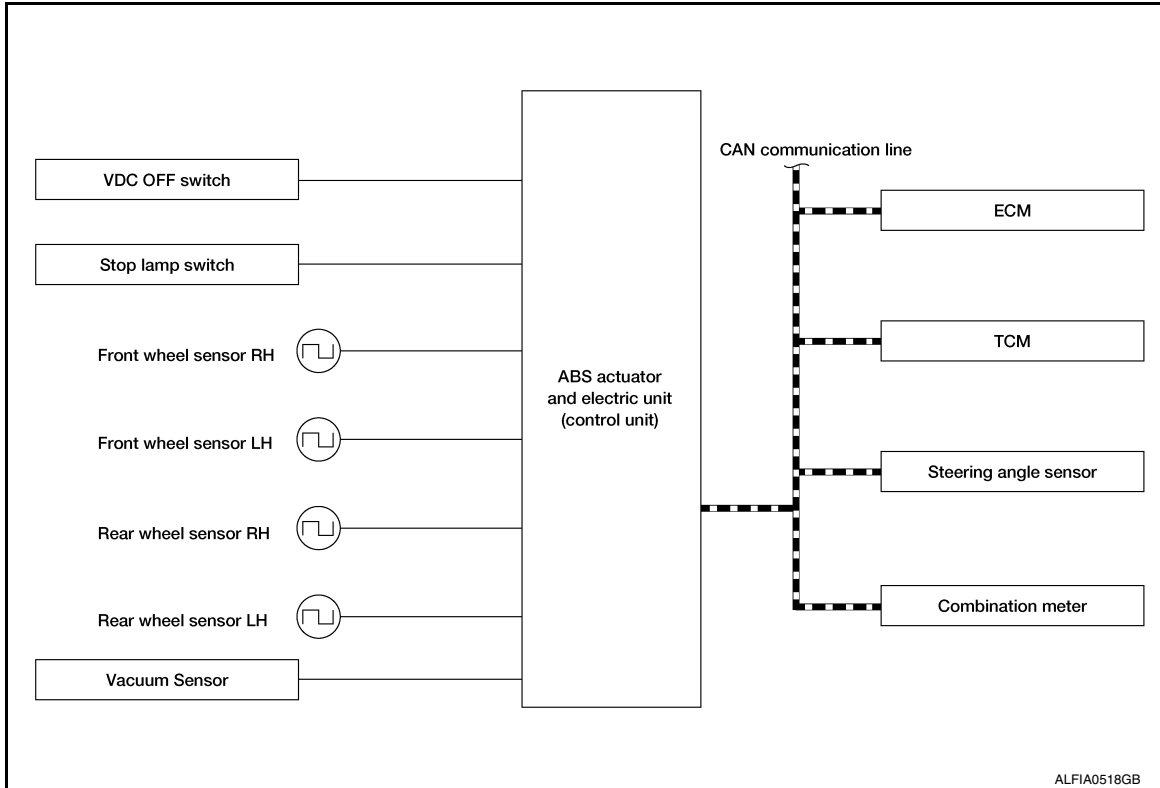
VDC OFF switch

Stop lamp switch

Front wheel sensor RH

Front wheel sensor LH

Rear wheel sensor RH

Rear wheel sensor LH

Vacuum Sensor

ABS actuator and electric unit (control unit)

CAN communication line

ECM

TCM

Steering angle sensor

Combination meter

ALFIA0518GB